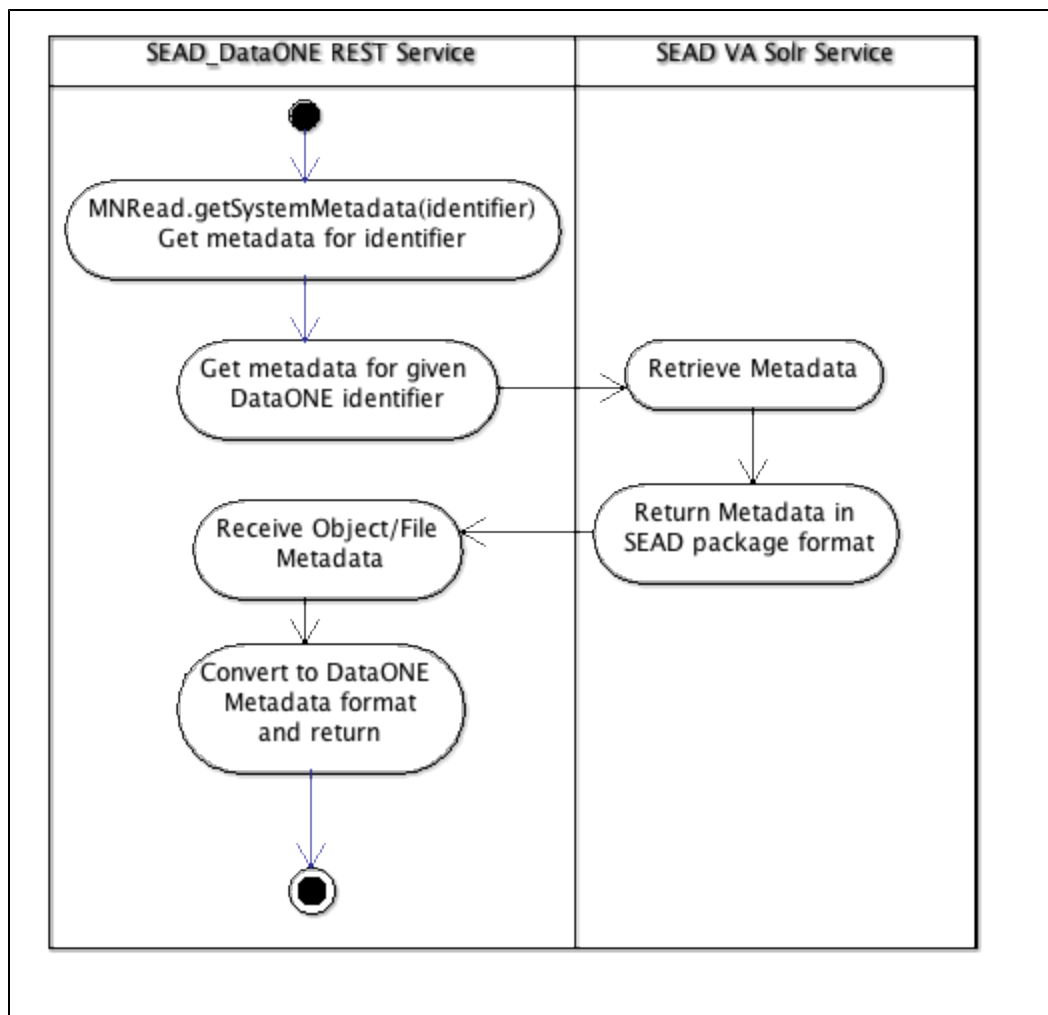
SEAD_DataONE REST Service

SEAD VA Solr Service

MNRead.getSystemMetadata(identifier)
Get metadata for identifier

Get metadata for given DataONE identifier

Retrieve Metadata

Return Metadata in SEAD package format

Receive Object/File Metadata

Convert to DataONE Metadata format and return